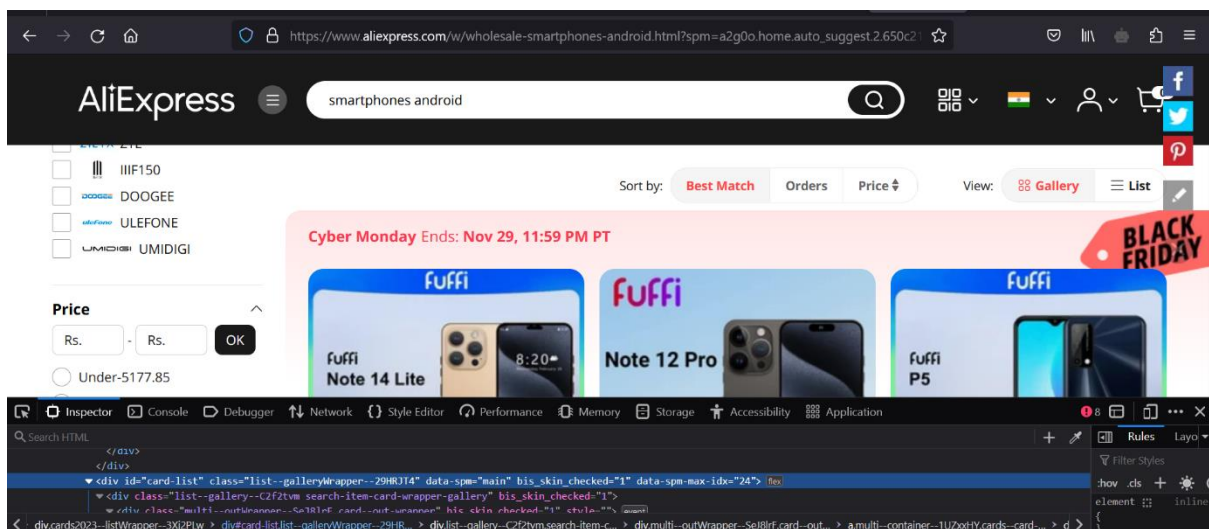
https://www.aliexpress.com/w/wholesale-smartphones-android.html?spm=a2g0o.home.auto_suggest.2.650c2

AliExpress

smartphones android

ZTE

IIIF150

DOOGEE DOOGEE

ulefone ULEFONE

UMIDIGI UMIDIGI

Price

Rs. - Rs. OK

Under-5177.85

Sort by: Best Match Orders Price

View: Gallery List

Cyber Monday Ends: Nov 29, 11:59 PM PT

BLACK FRIDAY

FUFFI

FUFFI Note 14 Lite

8:20

FUFFI

Note 12 Pro

FUFFI

FUFFI P5

Inspector Console Debugger Network Style Editor Performance Memory Storage Accessibility Application

8

Search HTML

</div>
</div>
<div id="card-list" class="list--galleryWrapper--29HRJT4" data-spm="main" bis_skin_checked="1" data-spm-max-idx="24"> flex
<div class="list--gallery--C2f2tvm search-item-card-wrapper-gallery" bis_skin_checked="1">
<div class="multi--outWrapper--SeJ8lrF card--out-wrapper" bis_skin_checked="1" style=""> event

div.cards2023--listWrapper--3Xi2PLw > div#card-list.list--galleryWrapper--29HR... > div.list--gallery--C2f2tvm.search-item-c... > div.multi--outWrapper--SeJ8lrF.card--out... > a.multi--container--1UZxxHY.cards--card-... > d

Rules Layo

Filter Styles

:hov .cls

element inline

{